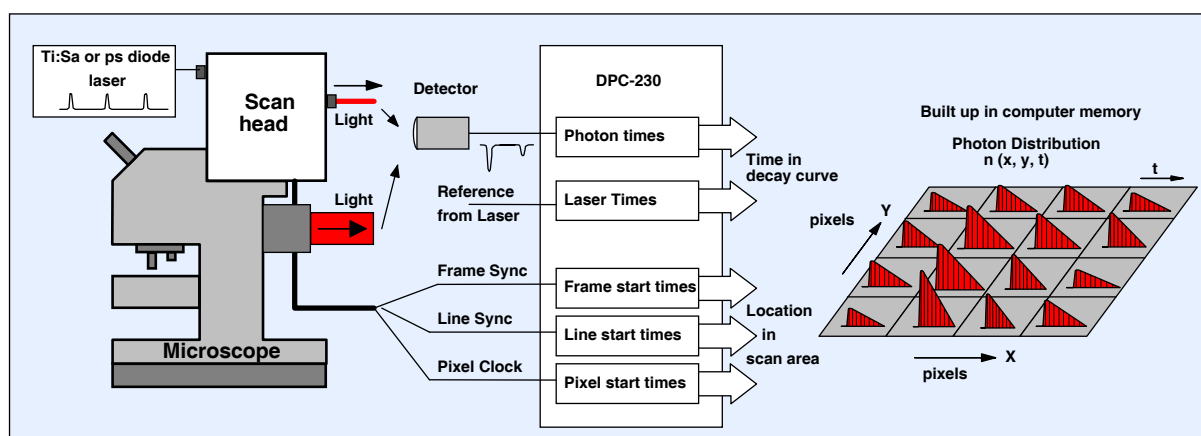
Ti:Sa or ps diode laser

Scan head

Light

Light

Microscope

Detector

Reference from Laser

Frame Sync

Line Sync

Pixel Clock

DPC-230

Photon times

Laser Times

Frame start times

Line start times

Pixel start times

Time in decay curve

Location in scan area

Built up in computer memory

Photon Distribution n (x, y, t)

t

Y

pixels

X

pixels